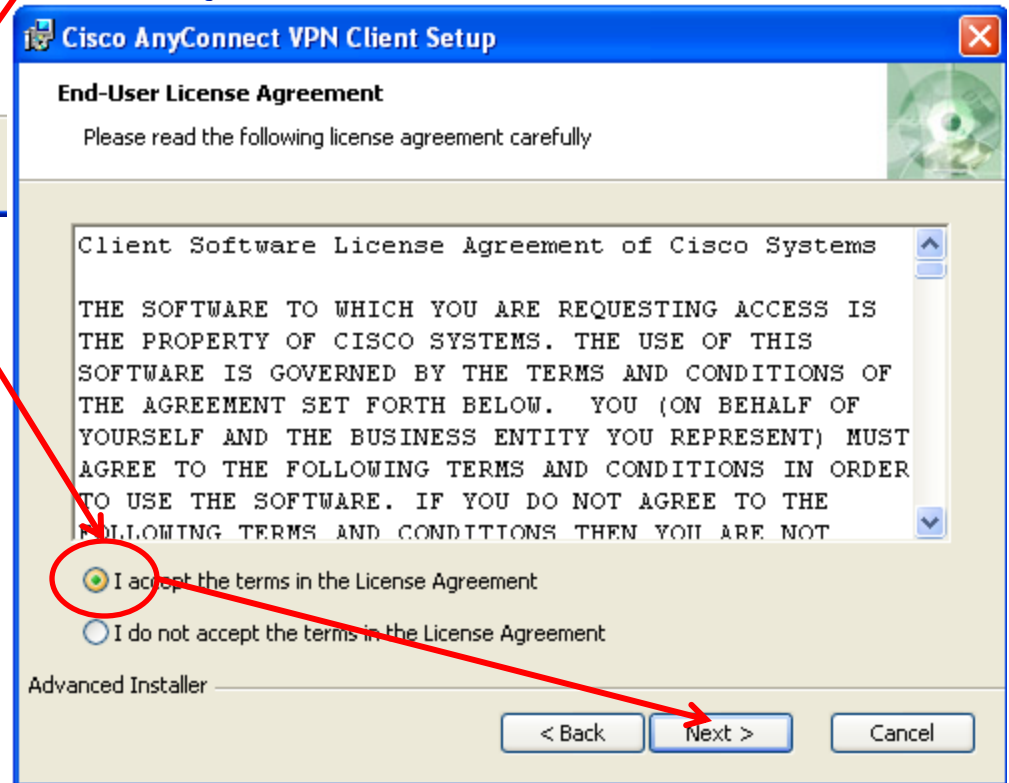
Cisco AnyConnect VPN Client Setup

End-User License Agreement

Please read the following license agreement carefully

Client Software License Agreement of Cisco Systems

THE SOFTWARE TO WHICH YOU ARE REQUESTING ACCESS IS THE PROPERTY OF CISCO SYSTEMS. THE USE OF THIS SOFTWARE IS GOVERNED BY THE TERMS AND CONDITIONS OF THE AGREEMENT SET FORTH BELOW. YOU (ON BEHALF OF YOURSELF AND THE BUSINESS ENTITY YOU REPRESENT) MUST AGREE TO THE FOLLOWING TERMS AND CONDITIONS IN ORDER TO USE THE SOFTWARE. IF YOU DO NOT AGREE TO THE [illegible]LLOWING TERMS AND CONDITIONS THEN YOU ARE NOT

I accept the terms in the License Agreement

I do not accept the terms in the License Agreement

Advanced Installer

< Back

Next >

Cancel